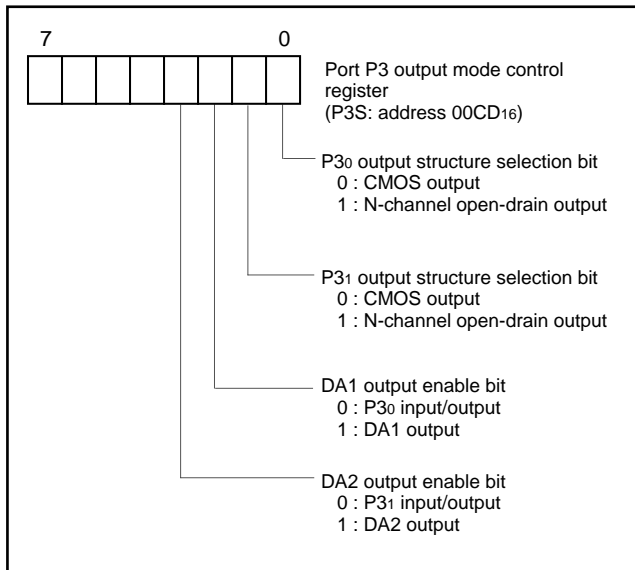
7 0

Port P3 output mode control register
(P3S: address 00CD$_{16}$)

P3$_0$ output structure selection bit
0 : CMOS output
1 : N-channel open-drain output

P3$_1$ output structure selection bit
0 : CMOS output
1 : N-channel open-drain output

DA1 output enable bit
0 : P3$_0$ input/output
1 : DA1 output

DA2 output enable bit
0 : P3$_1$ input/output
1 : DA2 output